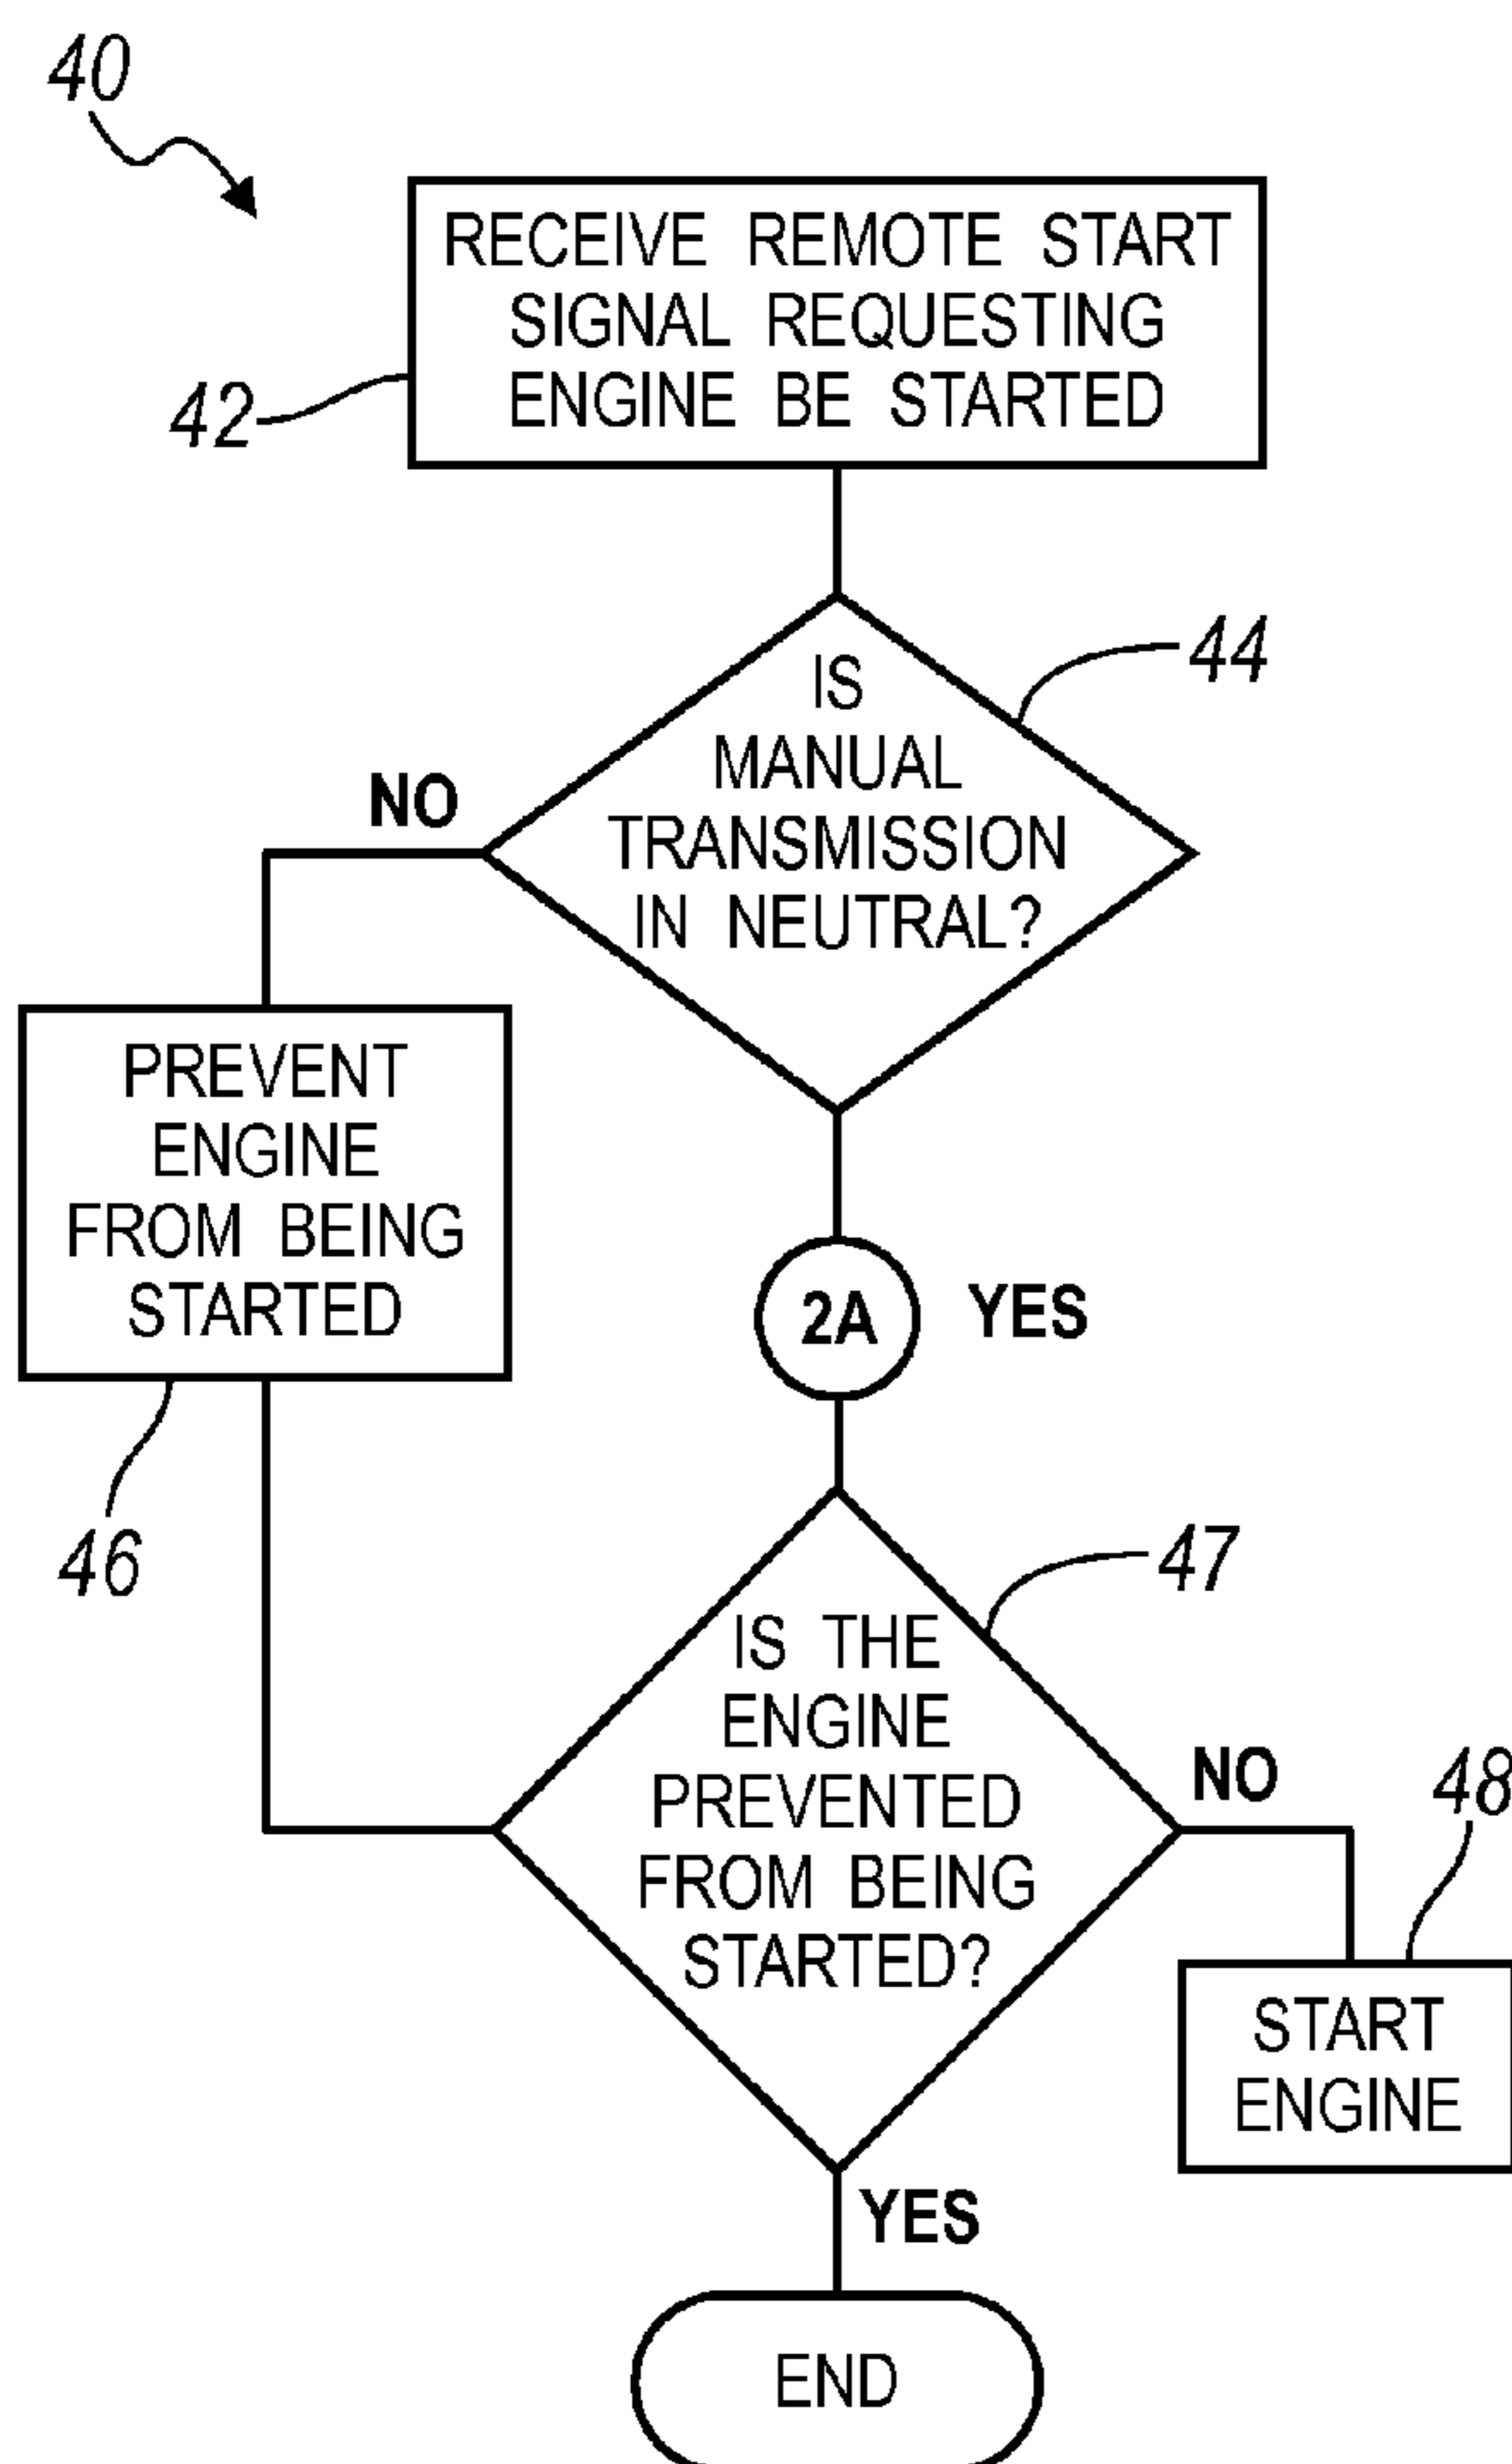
40

42

RECEIVE REMOTE START SIGNAL REQUESTING ENGINE BE STARTED

44

IS MANUAL TRANSMISSION IN NEUTRAL?

NO

PREVENT ENGINE FROM BEING STARTED

46

2A

YES

47

IS THE ENGINE PREVENTED FROM BEING STARTED?

NO

48

START ENGINE

YES

END